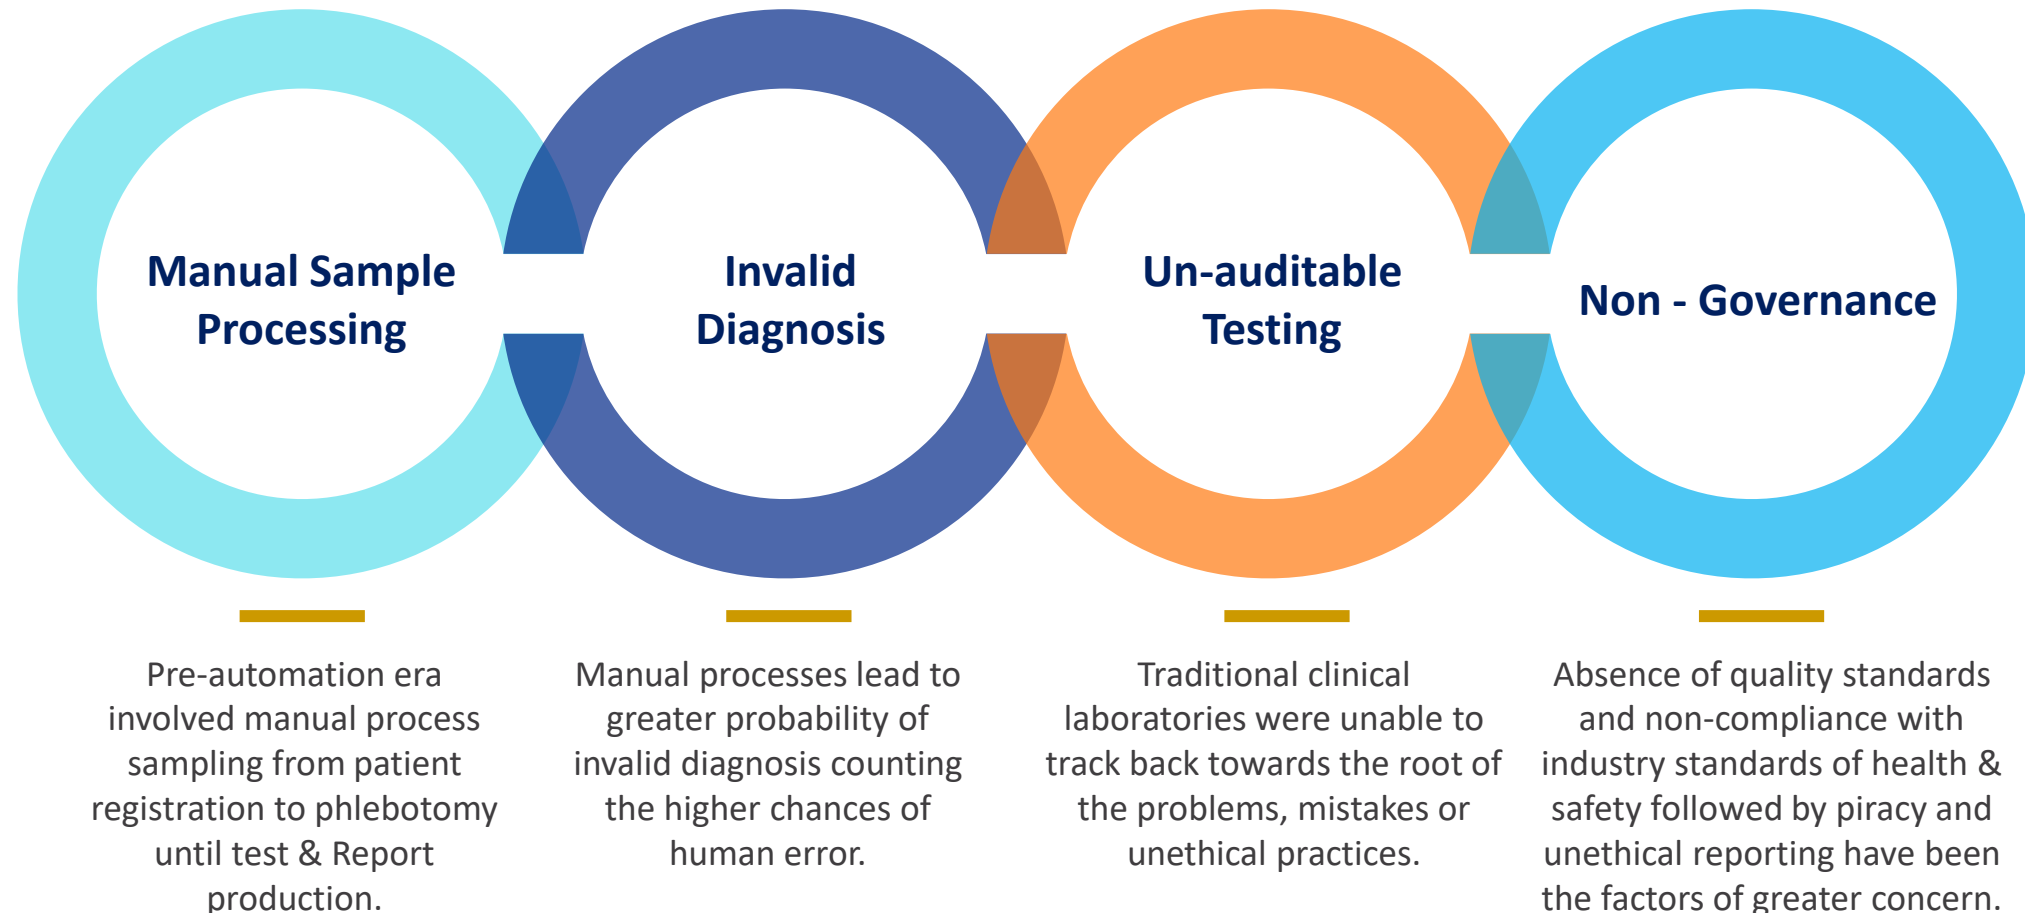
Manual Sample Processing

Invalid Diagnosis

Un-auditable Testing

Non - Governance

Pre-automation era involved manual process sampling from patient registration to phlebotomy until test & Report production.

Manual processes lead to greater probability of invalid diagnosis counting the higher chances of human error.

Traditional clinical laboratories were unable to track back towards the root of the problems, mistakes or unethical practices.

Absence of quality standards and non-compliance with industry standards of health & safety followed by piracy and unethical reporting have been the factors of greater concern.